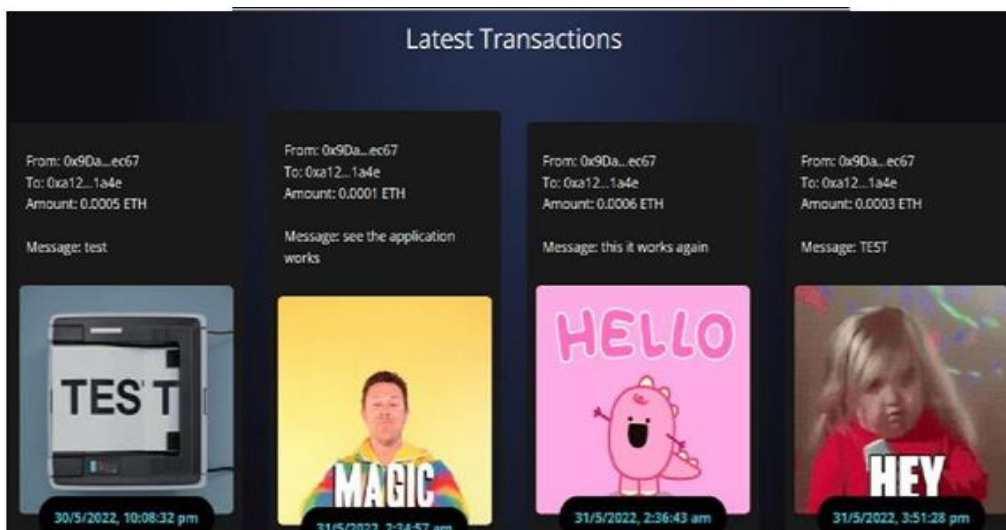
Latest Transactions

From: 0x9Da...ec67
To: 0xa12...1a4e
Amount: 0.0005 ETH

Message: test

TEST

30/5/2022, 10:08:32 pm

From: 0x9Da...ec67
To: 0xa12...1a4e
Amount: 0.0001 ETH

Message: see the application works

MAGIC

31/5/2022, 2:34:57 am

From: 0x9Da...ec67
To: 0xa12...1a4e
Amount: 0.0006 ETH

Message: this it works again

HELLO

31/5/2022, 2:36:43 am

From: 0x9Da...ec67
To: 0xa12...1a4e
Amount: 0.0003 ETH

Message: TEST

HEY

31/5/2022, 3:51:28 pm